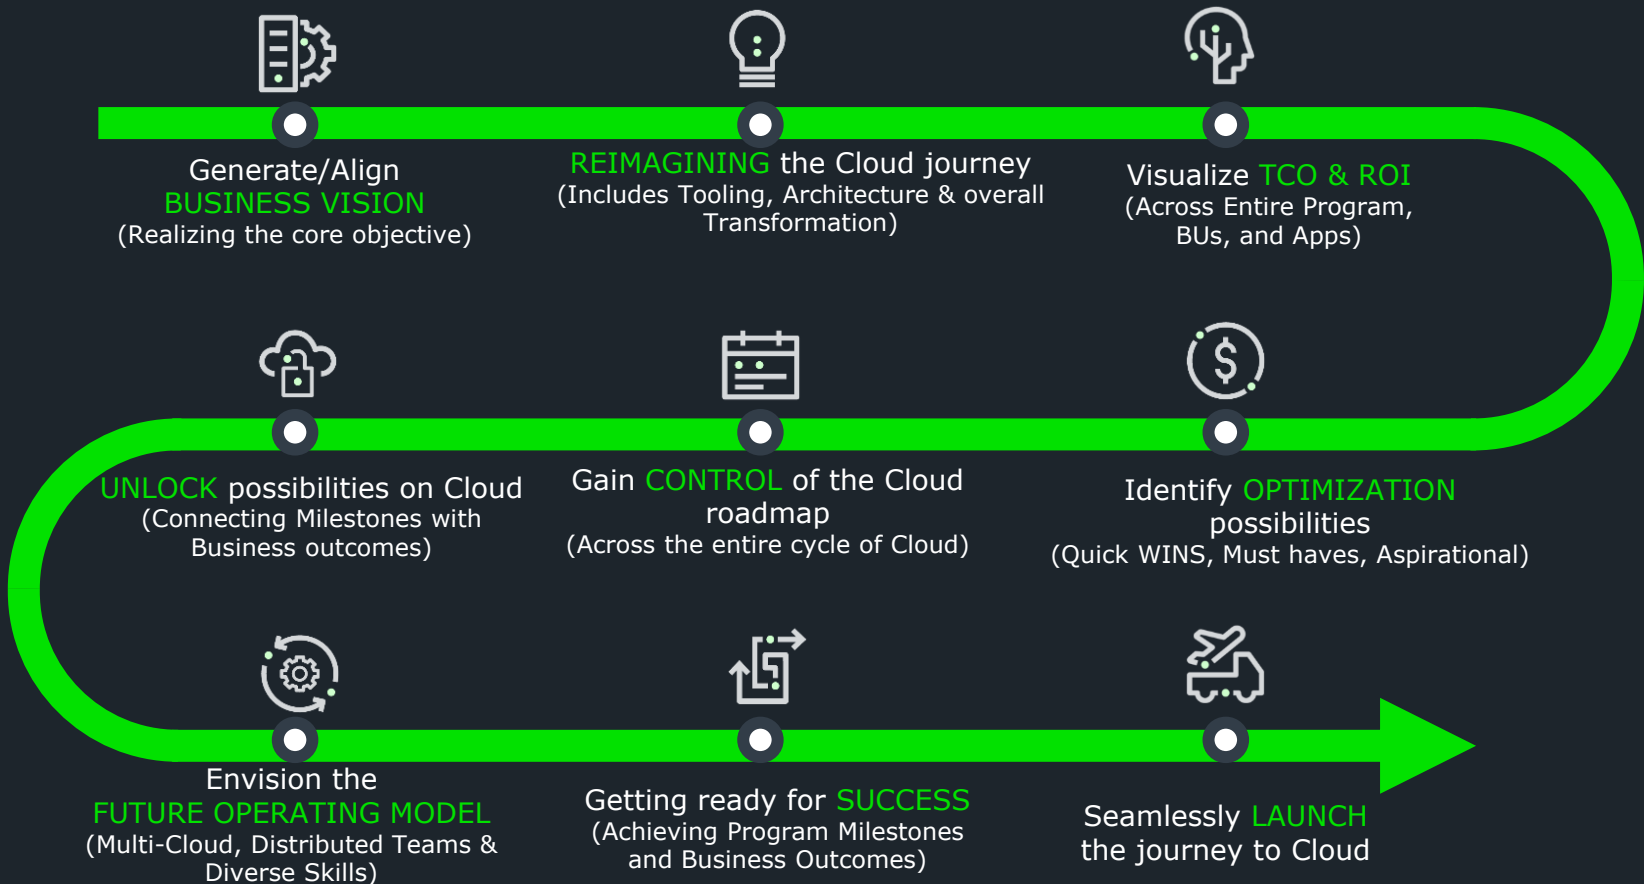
Generate/Align
BUSINESS VISION
(Realizing the core objective)

REIMAGINING the Cloud journey
(Includes Tooling, Architecture & overall Transformation)

Visualize TCO & ROI
(Across Entire Program, BUs, and Apps)

UNLOCK possibilities on Cloud
(Connecting Milestones with Business outcomes)

Gain CONTROL of the Cloud roadmap
(Across the entire cycle of Cloud)

Identify OPTIMIZATION possibilities
(Quick WINS, Must haves, Aspirational)

Envision the
FUTURE OPERATING MODEL
(Multi-Cloud, Distributed Teams & Diverse Skills)

Getting ready for SUCCESS
(Achieving Program Milestones and Business Outcomes)

Seamlessly LAUNCH
the journey to Cloud